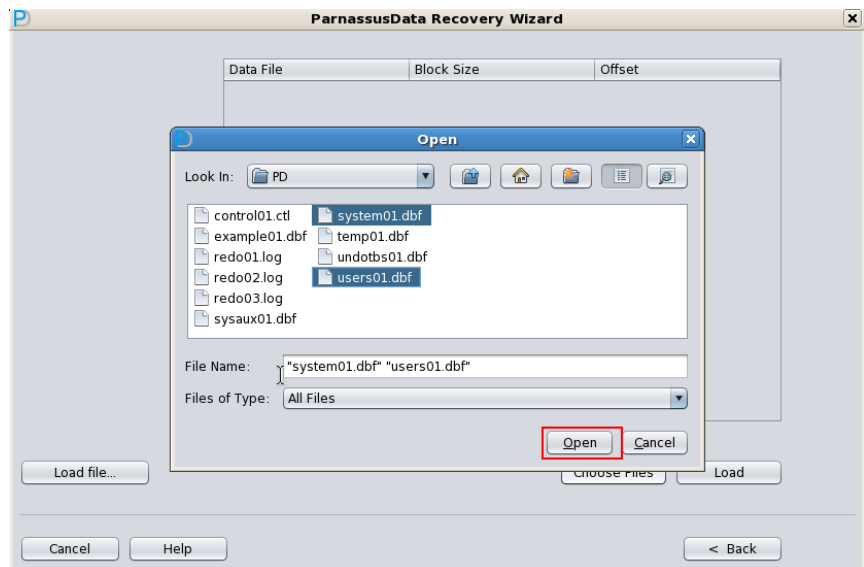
ParnassusData Recovery Wizard

| Data File | Block Size | Offset |
|---|---|---|

Open

Look In: PD

control01.ctl
example01.dbf
redo01.log
redo02.log
redo03.log
sysaux01.dbf
system01.dbf
temp01.dbf
undotbs01.dbf
users01.dbf

File Name: "system01.dbf" "users01.dbf"

Files of Type: All Files

Open Cancel

Load file...

Choose Files

Load

Cancel Help

< Back